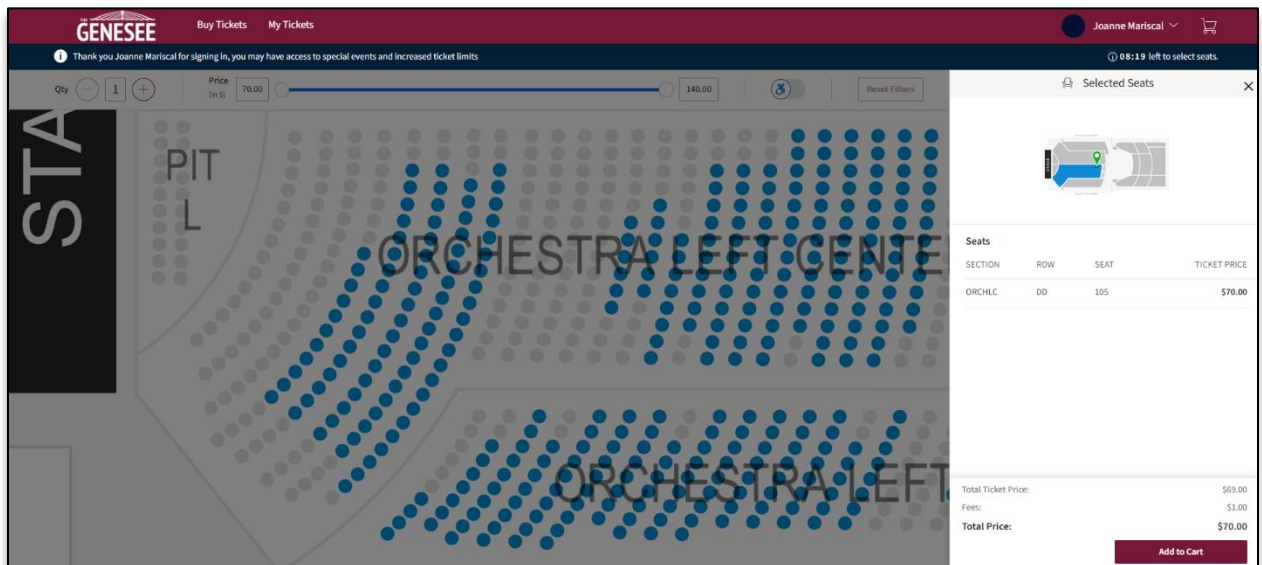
THE GENESEE

Buy Tickets My Tickets

Joanne Mariscal

Thank you Joanne Mariscal for signing in, you may have access to special events and increased ticket limits

08:19 left to select seats.

Qty 1

Price (in $) 70.00

140.00

Reset Filters

STA

PIT L

ORCHESTRA LEFT CENTE

ORCHESTRA LEFT

Selected Seats

Seats

| SECTION | ROW | SEAT | TICKET PRICE |
|---|---|---|---|
| ORCHLC | DD | 105 | $70.00 |

Total Ticket Price: $69.00

Fees: $1.00

Total Price: $70.00

Add to Cart